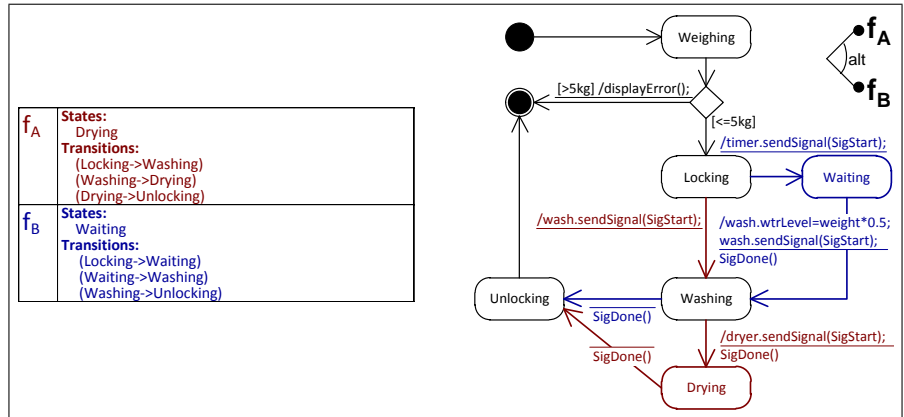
| | |
|---|---|
| $f_A$ | States: Drying Transitions: (Locking->Washing) (Washing->Drying) (Drying->Unlocking) |
| $f_B$ | States: Waiting Transitions: (Locking->Waiting) (Waiting->Washing) (Washing->Unlocking) |

Weighing

$f_A$

alt

$f_B$

[>5kg] /displayError();

[<=5kg]

/timer.sendSignal(SigStart);

Locking

Waiting

/wash.sendSignal(SigStart);

/wash.wtrLevel=weight*0.5; wash.sendSignal(SigStart);

SigDone()

Unlocking

Washing

SigDone()

/dryer.sendSignal(SigStart);

SigDone()

SigDone()

Drying